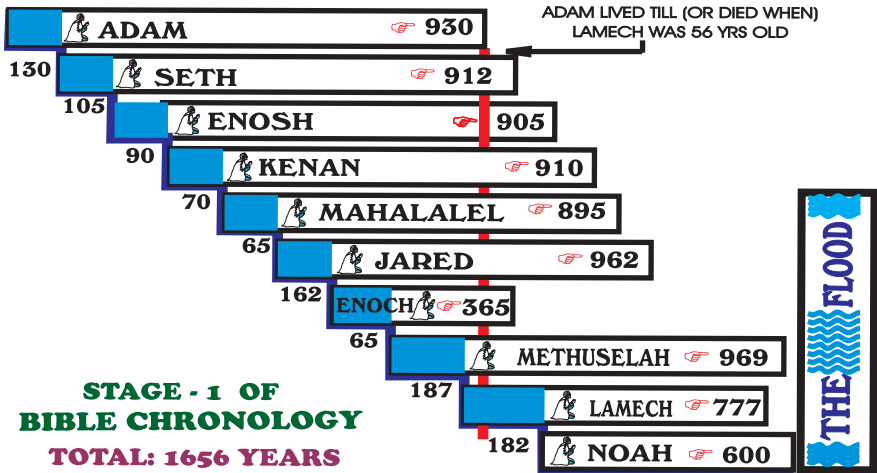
ADAM 930

ADAM LIVED TILL (OR DIED WHEN) LAMECH WAS 56 YRS OLD

130

SETH 912

105

ENOSH 905

90

KENAN 910

70

MAHALALEL 895

65

JARED 962

162

ENOCH 365

65

METHUSELAH 969

187

LAMECH 777

182

NOAH 600

STAGE - 1 OF BIBLE CHRONOLOGY

TOTAL: 1656 YEARS

THE FLOOD